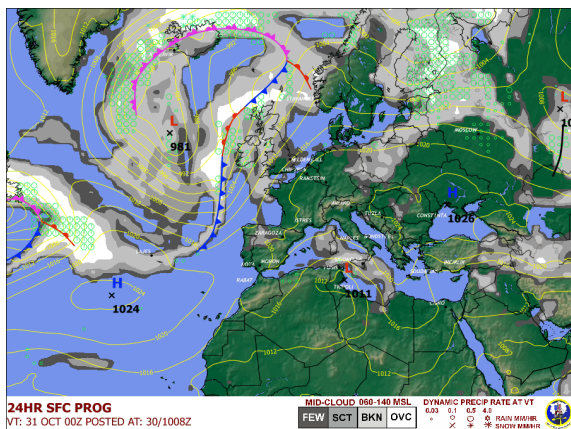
L
981
L
H
1026
L
1011
H
1024
1004
1008
1012
1016
1020
1024
1028
1016
1012
1008
1004
1020
1024
1016
1012
1008
1012
1016
1012
1016
1020
1020
1026
1028
1016
1012
1008
1004
MOSCOW
CONSTANTA
ISTRES
ZARAGOZA
MORON
RABAT
SOUDA
INCIRLIK
AVIANO
RAMSTEIN

24HR SFC PROG
VT: 31 OCT 00Z POSTED AT: 30/1008Z

MID-CLOUD 060-140 MSL
FEW SCT BKN OVC

DYNAMIC PRECIP RATE AT VT
0.03 0.1 0.5 4.0
RAIN MM/HR
SNOW MM/HR